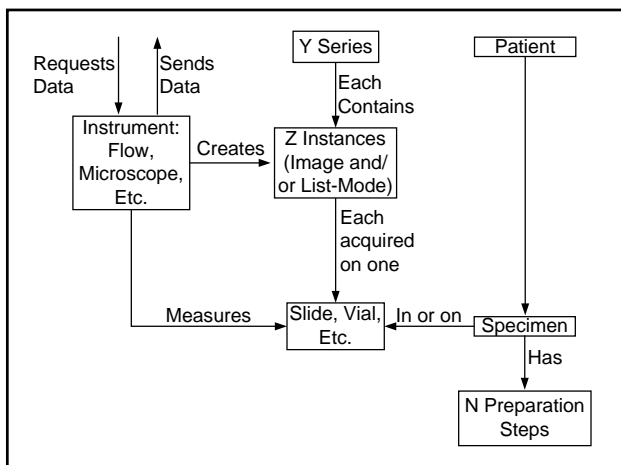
Requests Data

Sends Data

Y Series

Patient

Each Contains

Instrument: Flow, Microscope, Etc.

Creates

Z Instances (Image and/ or List-Mode)

Each acquired on one

Measures

Slide, Vial, Etc.

In or on

Specimen

Has

N Preparation Steps